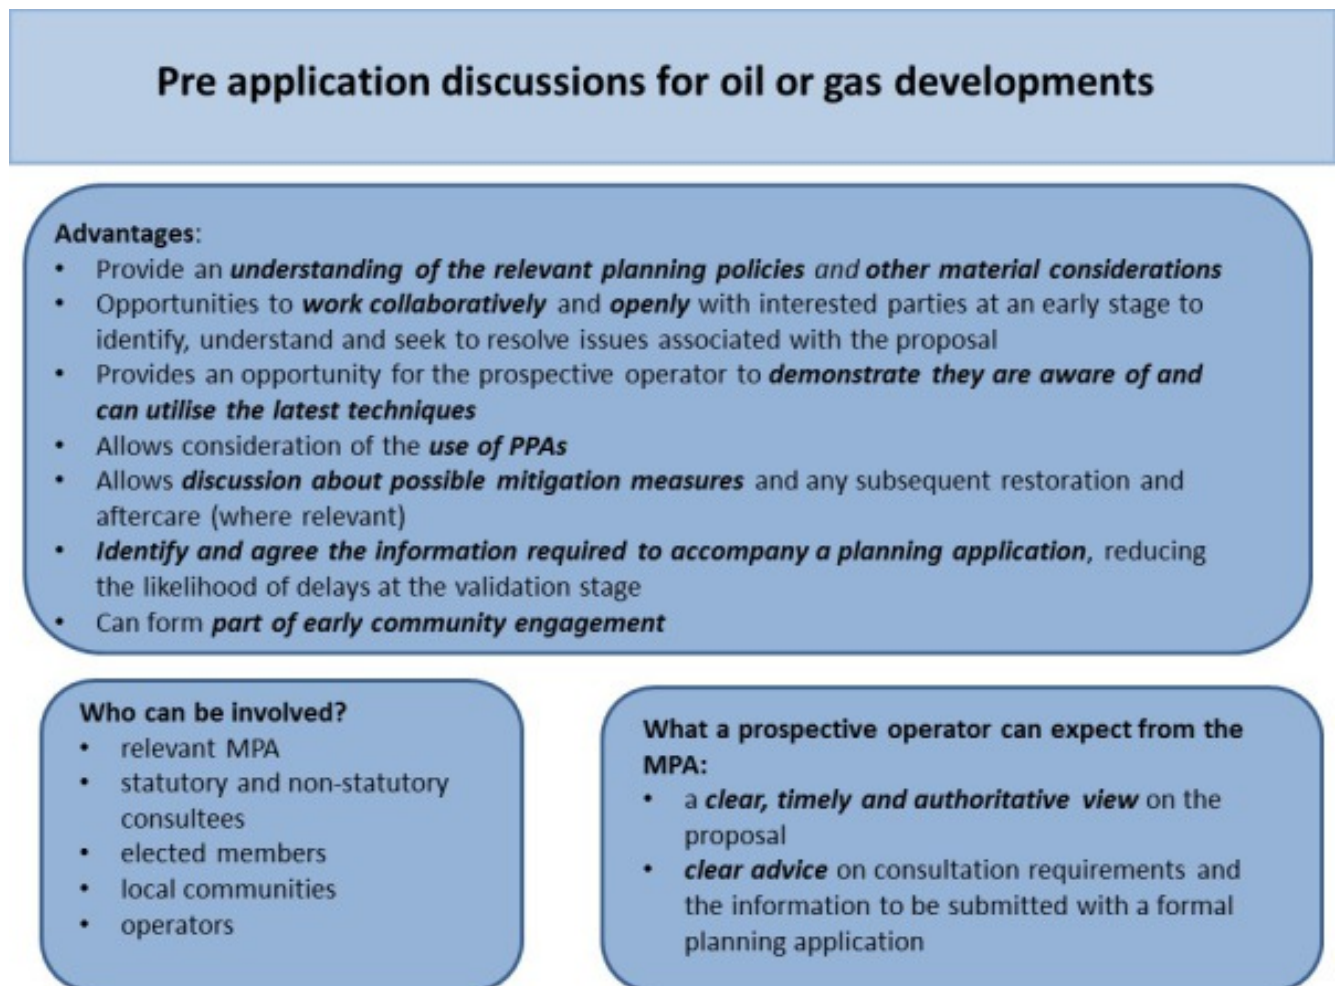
Pre application discussions for oil or gas developments

Advantages:
- Provide an understanding of the relevant planning policies and other material considerations
- Opportunities to work collaboratively and openly with interested parties at an early stage to identify, understand and seek to resolve issues associated with the proposal
- Provides an opportunity for the prospective operator to demonstrate they are aware of and can utilise the latest techniques
- Allows consideration of the use of PPAs
- Allows discussion about possible mitigation measures and any subsequent restoration and aftercare (where relevant)
- Identify and agree the information required to accompany a planning application, reducing the likelihood of delays at the validation stage
- Can form part of early community engagement

Who can be involved?
- relevant MPA
- statutory and non-statutory consultees
- elected members
- local communities
- operators

What a prospective operator can expect from the MPA:
- a clear, timely and authoritative view on the proposal
- clear advice on consultation requirements and the information to be submitted with a formal planning application